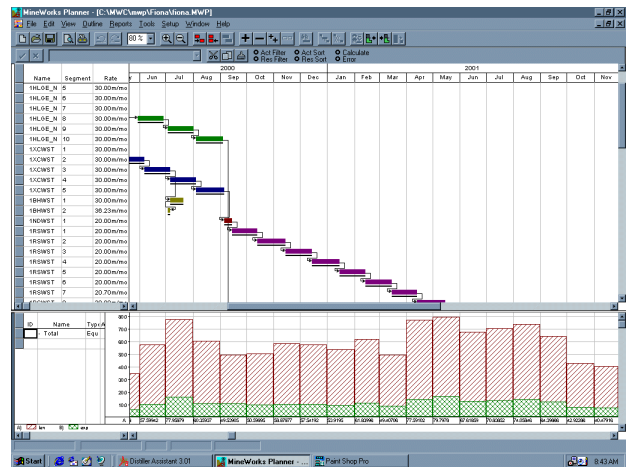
MineWorks Planner - [C:\MWC\mwp\Fiona\fiona.WWP]

File Edit View Outline Reports Tools Setup Window Help

80 %

Act Filter
Res Filter
Act Sort
Res Sort
Calculate
Error

2000
2001

| Name | Segment | Rate |
|---|---|---|
| 1HLGE_N | 5 | 30.00m/mo |
| 1HLGE_N | 6 | 30.00m/mo |
| 1HLGE_N | 7 | 30.00m/mo |
| 1HLGE_N | 8 | 30.00m/mo |
| 1HLGE_N | 9 | 30.00m/mo |
| 1HLGE_N | 10 | 30.00m/mo |
| 1XCWST | 1 | 30.00m/mo |
| 1XCWST | 2 | 30.00m/mo |
| 1XCWST | 3 | 30.00m/mo |
| 1XCWST | 4 | 30.00m/mo |
| 1XCWST | 5 | 30.00m/mo |
| 1BHWST | 1 | 30.00m/mo |
| 1BHWST | 2 | 36.23m/mo |
| 1NDWST | 1 | 20.00m/mo |
| 1RSWST | 1 | 20.00m/mo |
| 1RSWST | 2 | 20.00m/mo |
| 1RSWST | 3 | 20.00m/mo |
| 1RSWST | 4 | 20.00m/mo |
| 1RSWST | 5 | 20.00m/mo |
| 1RSWST | 6 | 20.00m/mo |
| 1RSWST | 7 | 20.70m/mo |

Jun Jul Aug Sep Oct Nov Dec Jan Feb Mar Apr May Jun Jul Aug Sep Oct Nov

| ID | Name | Type |
|---|---|---|
| | Total | Equ |

800
700
600
500
400
300
200
100
0

57.59442 77.95879 60.33507 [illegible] 50.59695 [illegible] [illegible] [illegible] 61.93996 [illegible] 77.33132 79.7978 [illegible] 70.93052 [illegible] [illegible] 62.93386 40.47916

A) lev B) eup

Start
Distiller Assistant 3.01
MineWorks Planner - ...
Paint Shop Pro
8:43 AM